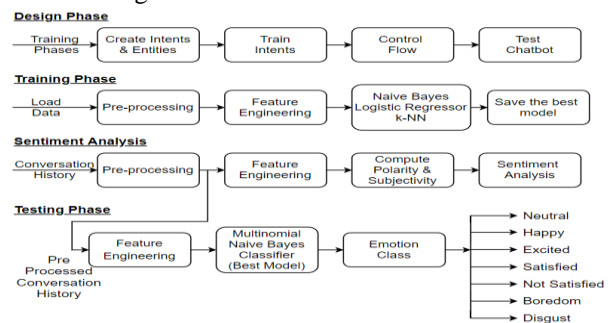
Design Phase

Training Phases

Create Intents & Entities

Train Intents

Control Flow

Test Chatbot

Training Phase

Load Data

Pre-processing

Feature Engineering

Naive Bayes Logistic Regressor k-NN

Save the best model

Sentiment Analysis

Conversation History

Pre-processing

Feature Engineering

Compute Polarity & Subjectivity

Sentiment Analysis

Testing Phase

Pre Processed Conversation History

Feature Engineering

Multinomial Naive Bayes Classifier (Best Model)

Emotion Class

Neutral

Happy

Excited

Satisfied

Not Satisfied

Boredom

Disgust